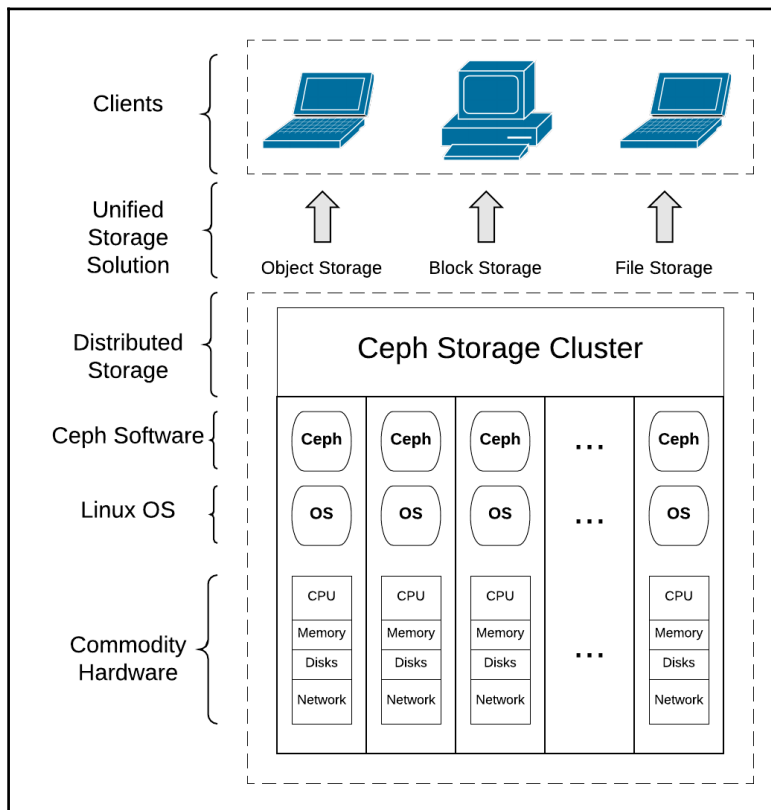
Clients

Unified Storage Solution

Object Storage

Block Storage

File Storage

Distributed Storage

Ceph Storage Cluster

Ceph Software

Ceph

Ceph

Ceph

...

Ceph

Linux OS

OS

OS

OS

...

OS

Commodity Hardware

CPU
Memory
Disks
Network

CPU
Memory
Disks
Network

CPU
Memory
Disks
Network

...

CPU
Memory
Disks
Network